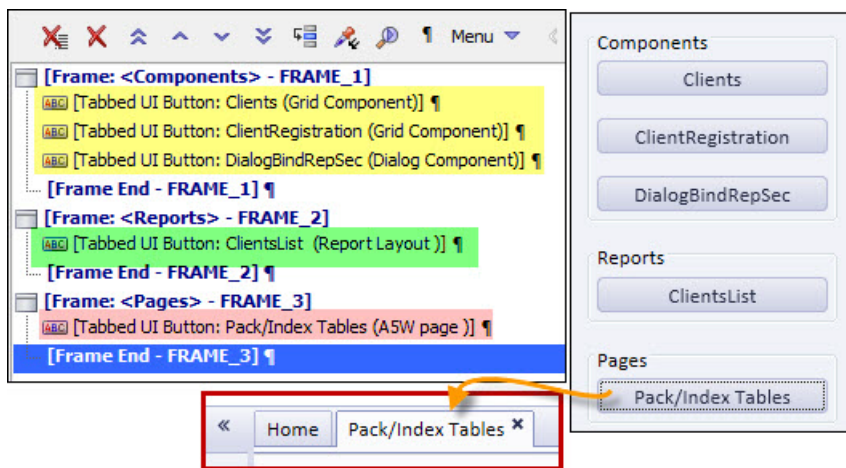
¶ Menu

[Frame: <Components> - FRAME_1]
ABC [Tabbed UI Button: Clients (Grid Component)] ¶
ABC [Tabbed UI Button: ClientRegistration (Grid Component)] ¶
ABC [Tabbed UI Button: DialogBindRepSec (Dialog Component)] ¶
[Frame End - FRAME_1] ¶
[Frame: <Reports> - FRAME_2]
ABC [Tabbed UI Button: ClientsList (Report Layout )] ¶
[Frame End - FRAME_2] ¶
[Frame: <Pages> - FRAME_3]
ABC [Tabbed UI Button: Pack/Index Tables (A5W page )] ¶
[Frame End - FRAME_3] ¶

Components
Clients
ClientRegistration
DialogBindRepSec

Reports
ClientsList

Pages
Pack/Index Tables

« Home Pack/Index Tables ×